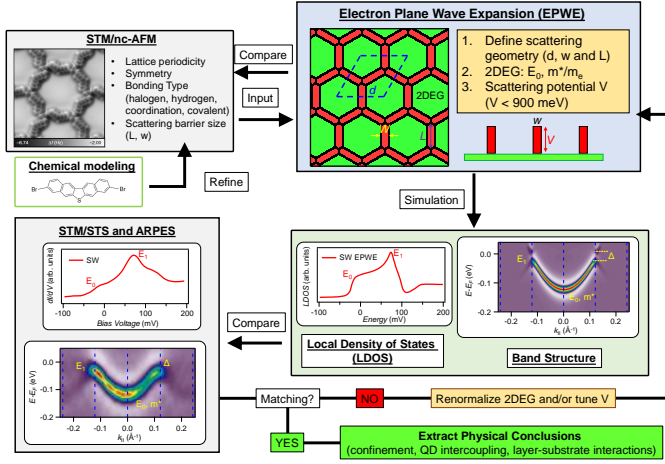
STM/nc-AFM

-0.74 Δf (Hz) -2.09

- Lattice periodicity
- Symmetry
- Bonding Type (halogen, hydrogen, coordination, covalent)
- Scattering barrier size (L, w)

Compare

Input

Chemical modeling

Br S Br

Refine

Electron Plane Wave Expansion (EPWE)

d

L

2DEG

W

1. Define scattering geometry (d, w and L)
2. 2DEG: $E_0$, $m^*/m_e$
3. Scattering potential V (V < 900 meV)

w

V

Simulation

STM/STS and ARPES

SW

$E_1$

$E_0$

dI/dV (arb. units)

-100 0 100 200

Bias Voltage (mV)

$E-E_F$ (eV)

0.0

-0.1

-0.2

$E_1$

Δ

$E_0$, m*

-0.2 -0.1 0.0 0.1 0.2

$k_\parallel$ (Å$^{-1}$)

Compare

SW EPWE

$E_1$

$E_0$

LDOS (arb. units)

-100 0 100 200

Energy (mV)

Local Density of States (LDOS)

$E-E_F$ (eV)

0.0

-0.1

-0.2

$E_1$

Δ

$E_0$, m*

-0.1 0.0 0.1 0.2

$k_\parallel$ (Å$^{-1}$)

Band Structure

Matching?

NO

Renormalize 2DEG and/or tune V

YES

Extract Physical Conclusions
(confinement, QD intercoupling, layer-substrate interactions)